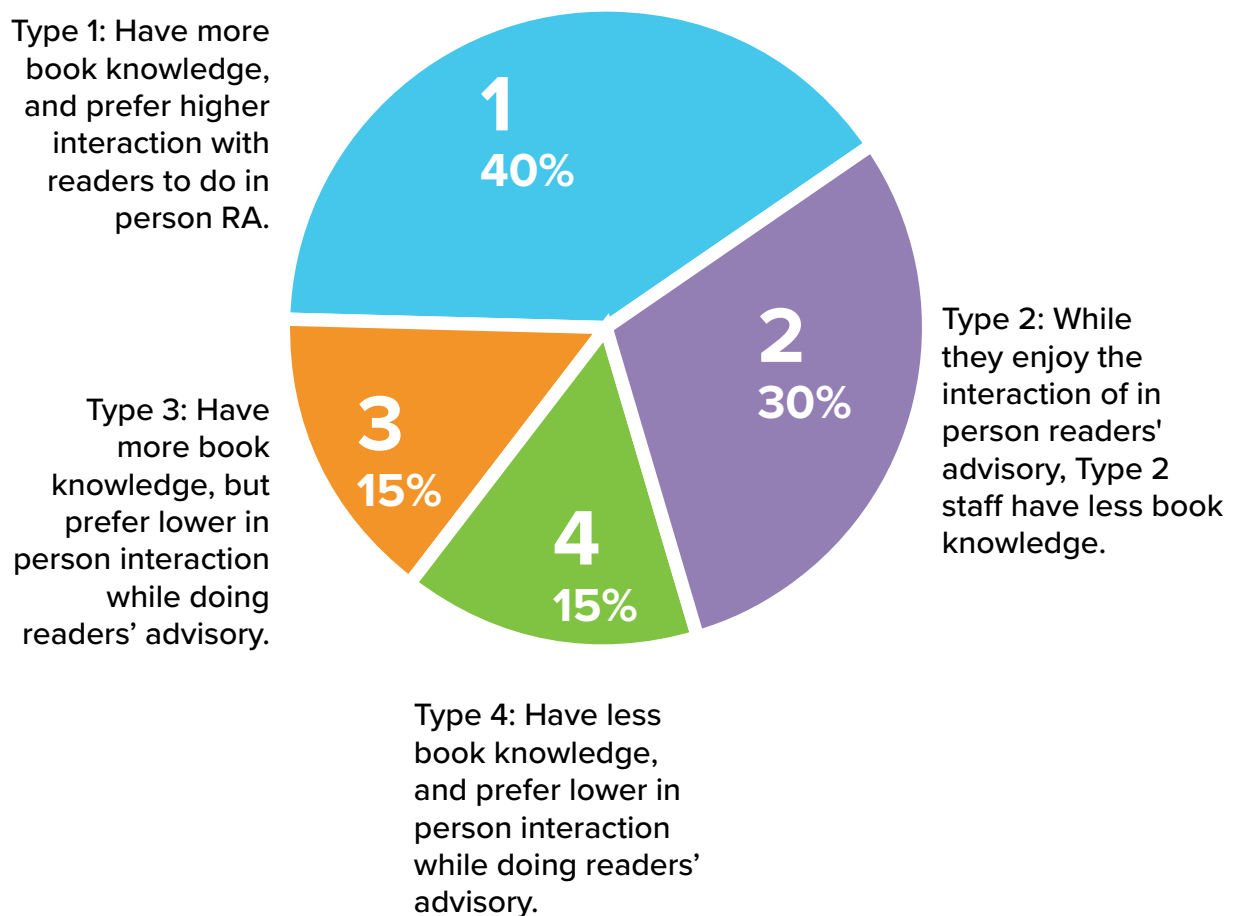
Type 1: Have more book knowledge, and prefer higher interaction with readers to do in person RA.

1
40%

2
30%

Type 2: While they enjoy the interaction of in person readers' advisory, Type 2 staff have less book knowledge.

Type 3: Have more book knowledge, but prefer lower in person interaction while doing readers' advisory.

3
15%

4
15%

Type 4: Have less book knowledge, and prefer lower in person interaction while doing readers' advisory.